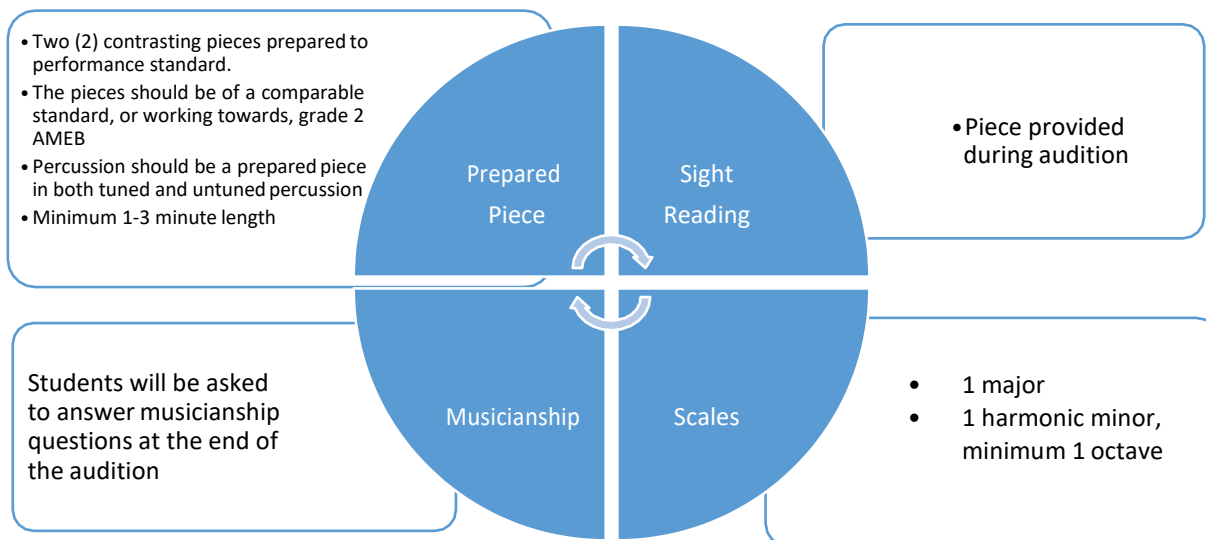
• Two (2) contrasting pieces prepared to performance standard.
• The pieces should be of a comparable standard, or working towards, grade 2 AMEB
• Percussion should be a prepared piece in both tuned and untuned percussion
• Minimum 1-3 minute length

Prepared Piece

Sight Reading

• Piece provided during audition

Students will be asked to answer musicianship questions at the end of the audition

Musicianship

Scales

• 1 major
• 1 harmonic minor, minimum 1 octave